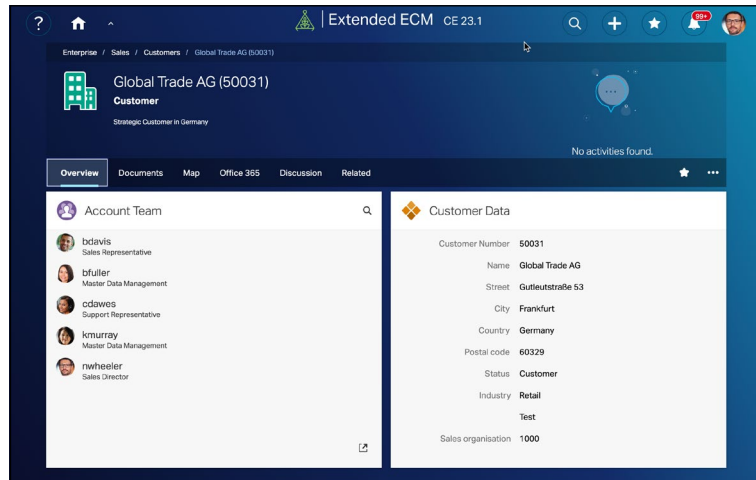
? Extended ECM CE 23.1 99+

Enterprise / Sales / Customers / Global Trade AG (50031)

Global Trade AG (50031)
Customer
Strategic Customer in Germany

No activities found.

Overview Documents Map Office 365 Discussion Related ...

Account Team

bdavis
Sales Representative

bfuller
Master Data Management

cdawes
Support Representative

kmurray
Master Data Management

nwheeler
Sales Director

Customer Data

| | |
|---|---|
| Customer Number | 50031 |
| Name | Global Trade AG |
| Street | Gutleutstraße 53 |
| City | Frankfurt |
| Country | Germany |
| Postal code | 60329 |
| Status | Customer |
| Industry | Retail |
| | Test |
| Sales organisation | 1000 |